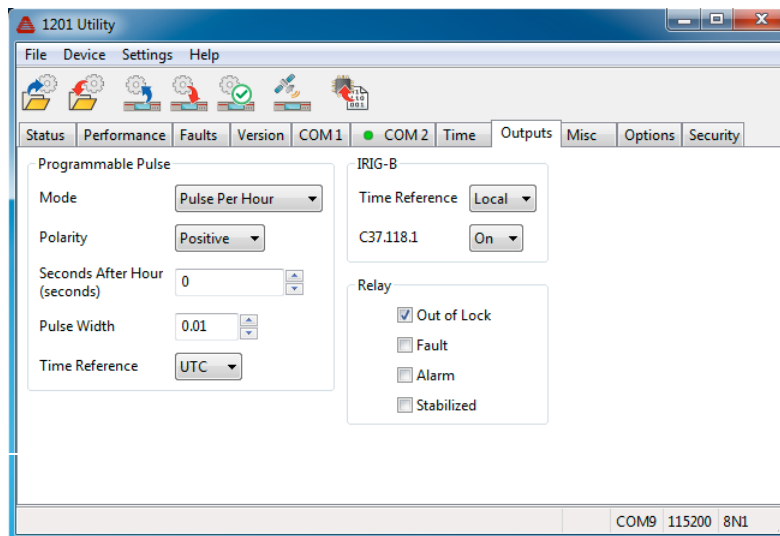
1201 Utility

File Device Settings Help

Status | Performance | Faults | Version | COM 1 | COM 2 | Time | Outputs | Misc | Options | Security

Programmable Pulse

Mode Pulse Per Hour

Polarity Positive

Seconds After Hour (seconds) 0

Pulse Width 0.01

Time Reference UTC

IRIG-B

Time Reference Local

C37.118.1 On

Relay

Out of Lock

Fault

Alarm

Stabilized

COM9 115200 8N1